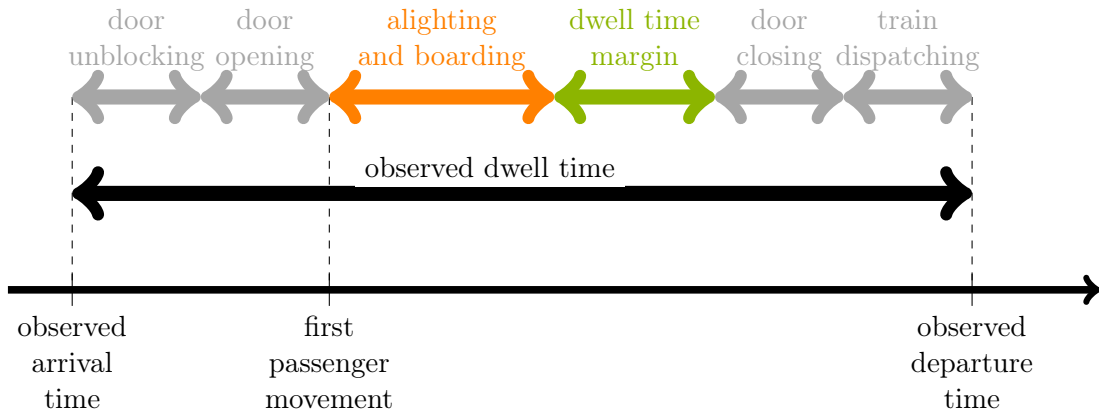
door unblocking

door opening

alighting and boarding

dwell time margin

door closing

train dispatching

observed dwell time

observed arrival time

first passenger movement

observed departure time